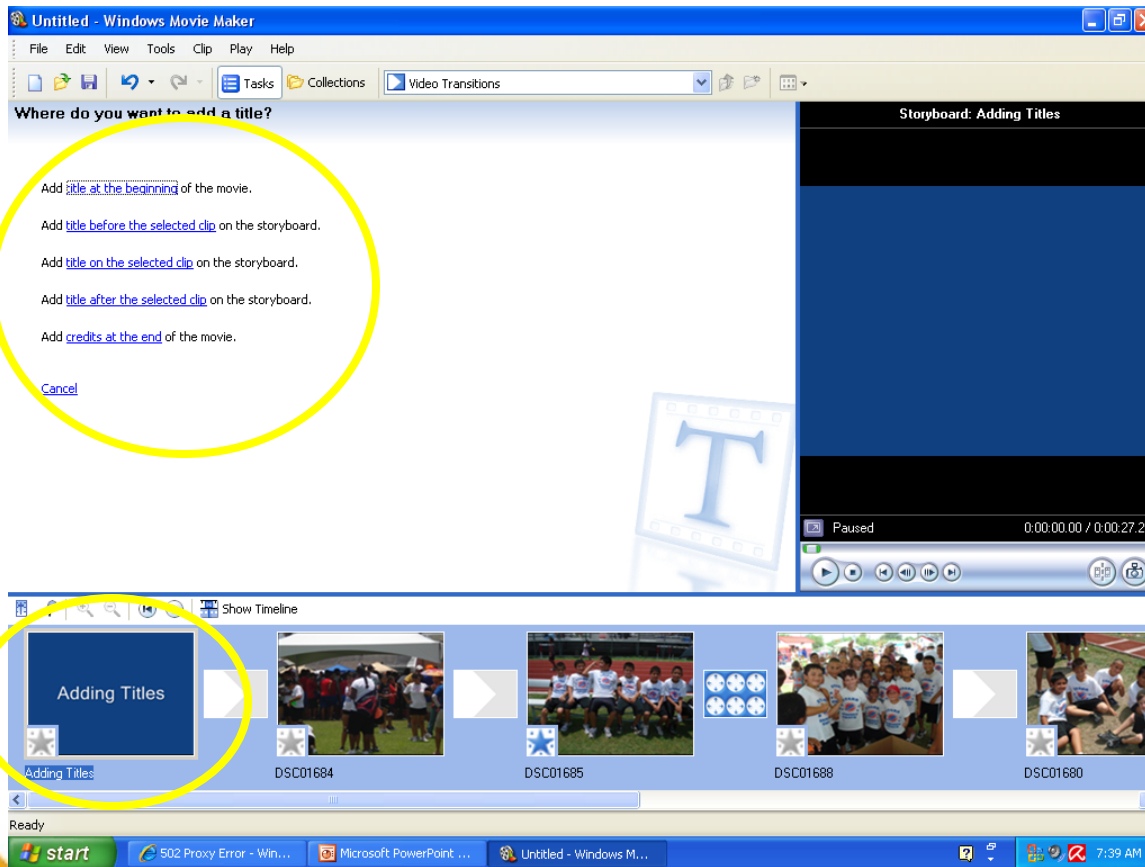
Untitled - Windows Movie Maker

File Edit View Tools Clip Play Help

Tasks Collections Video Transitions

Where do you want to add a title?

Add title at the beginning of the movie.

Add title before the selected clip on the storyboard.

Add title on the selected clip on the storyboard.

Add title after the selected clip on the storyboard.

Add credits at the end of the movie.

Cancel

Storyboard: Adding Titles

Paused 0:00:00.00 / 0:00:27.2

Show Timeline

Adding Titles

Adding Titles DSC01684 DSC01685 DSC01688 DSC01680

Ready

start 502 Proxy Error - Win... Microsoft PowerPoint ... Untitled - Windows M... 7:39 AM